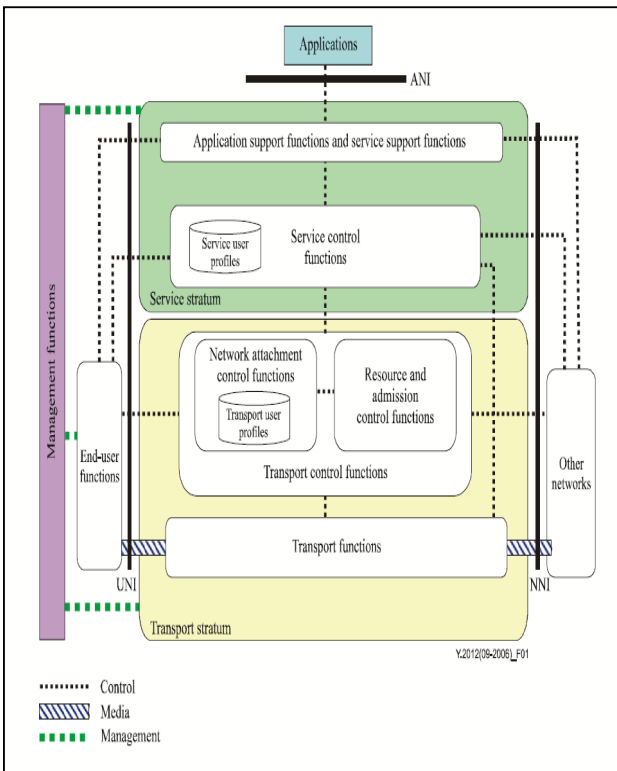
Applications

ANI

Management functions

Application support functions and service support functions

Service user profiles

Service control functions

Service stratum

Network attachment control functions

Transport user profiles

Resource and admission control functions

Transport control functions

End-user functions

Other networks

Transport functions

UNI

NNI

Transport stratum

Y.2012(09-2006)_F01

Control

Media

Management